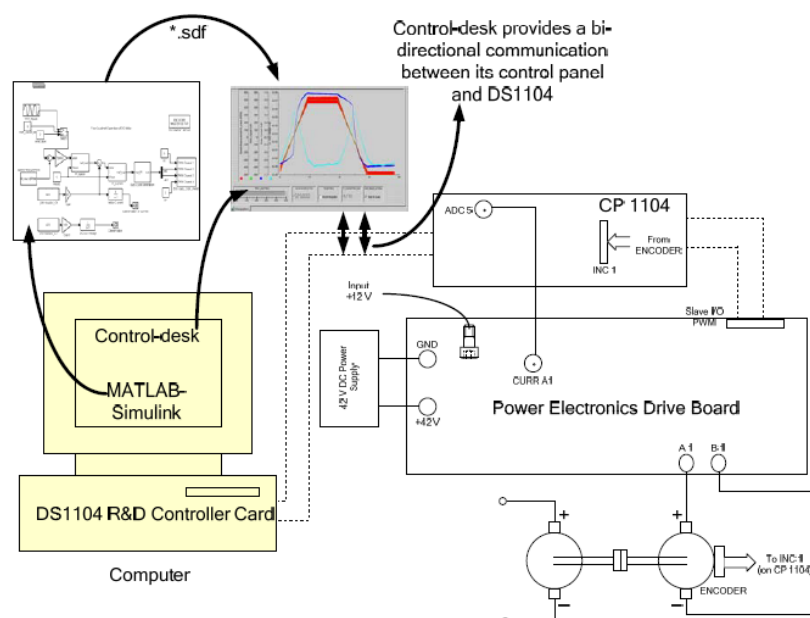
*.sdf

Control-desk provides a bi-directional communication between its control panel and DS1104

ADC5

CP 1104

From ENCODER

INC 1

Input +12 V

Slave I/O PWM

Control-desk

MATLAB-Simulink

42 V DC Power Supply

GND

+42V

CURR A1

Power Electronics Drive Board

A1

B1

DS1104 R&D Controller Card

Computer

+

+

To INC1 (on CP 1104)

ENCODER

−

−